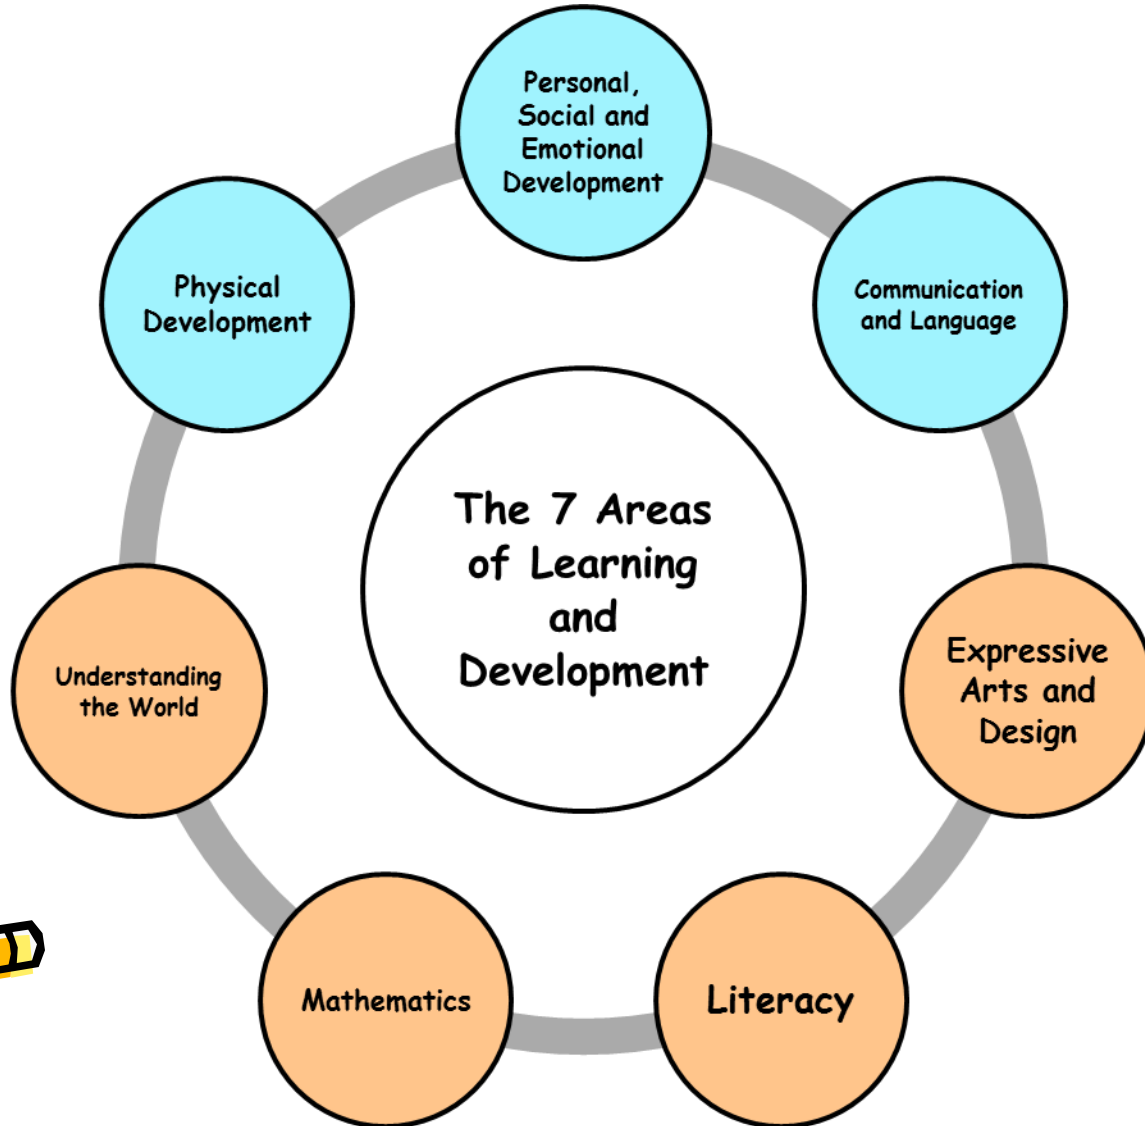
Personal, Social and Emotional Development

Communication and Language

Expressive Arts and Design

Literacy

Mathematics

Understanding the World

Physical Development

The 7 Areas of Learning and Development